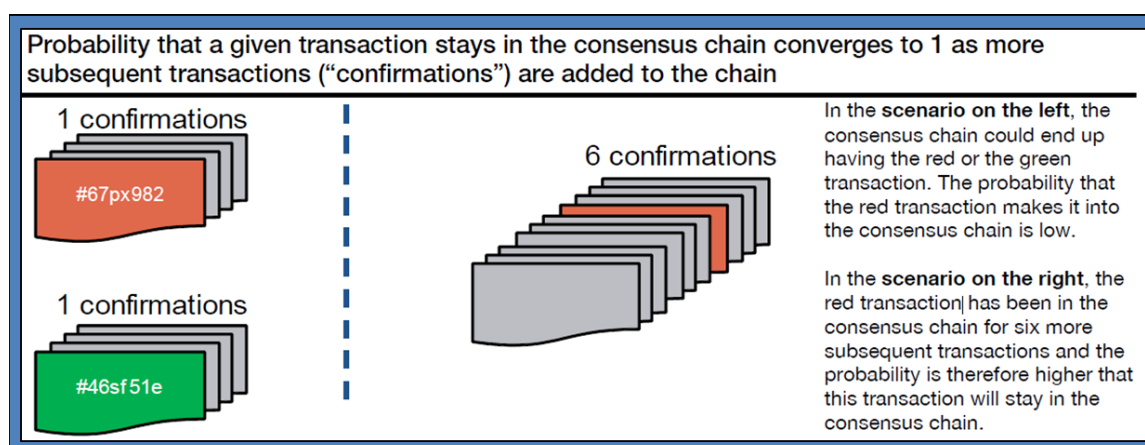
Probability that a given transaction stays in the consensus chain converges to 1 as more subsequent transactions ("confirmations") are added to the chain

1 confirmations

#67px982

1 confirmations

#46sf51e

6 confirmations

In the **scenario on the left**, the consensus chain could end up having the red or the green transaction. The probability that the red transaction makes it into the consensus chain is low.

In the **scenario on the right**, the red transaction has been in the consensus chain for six more subsequent transactions and the probability is therefore higher that this transaction will stay in the consensus chain.